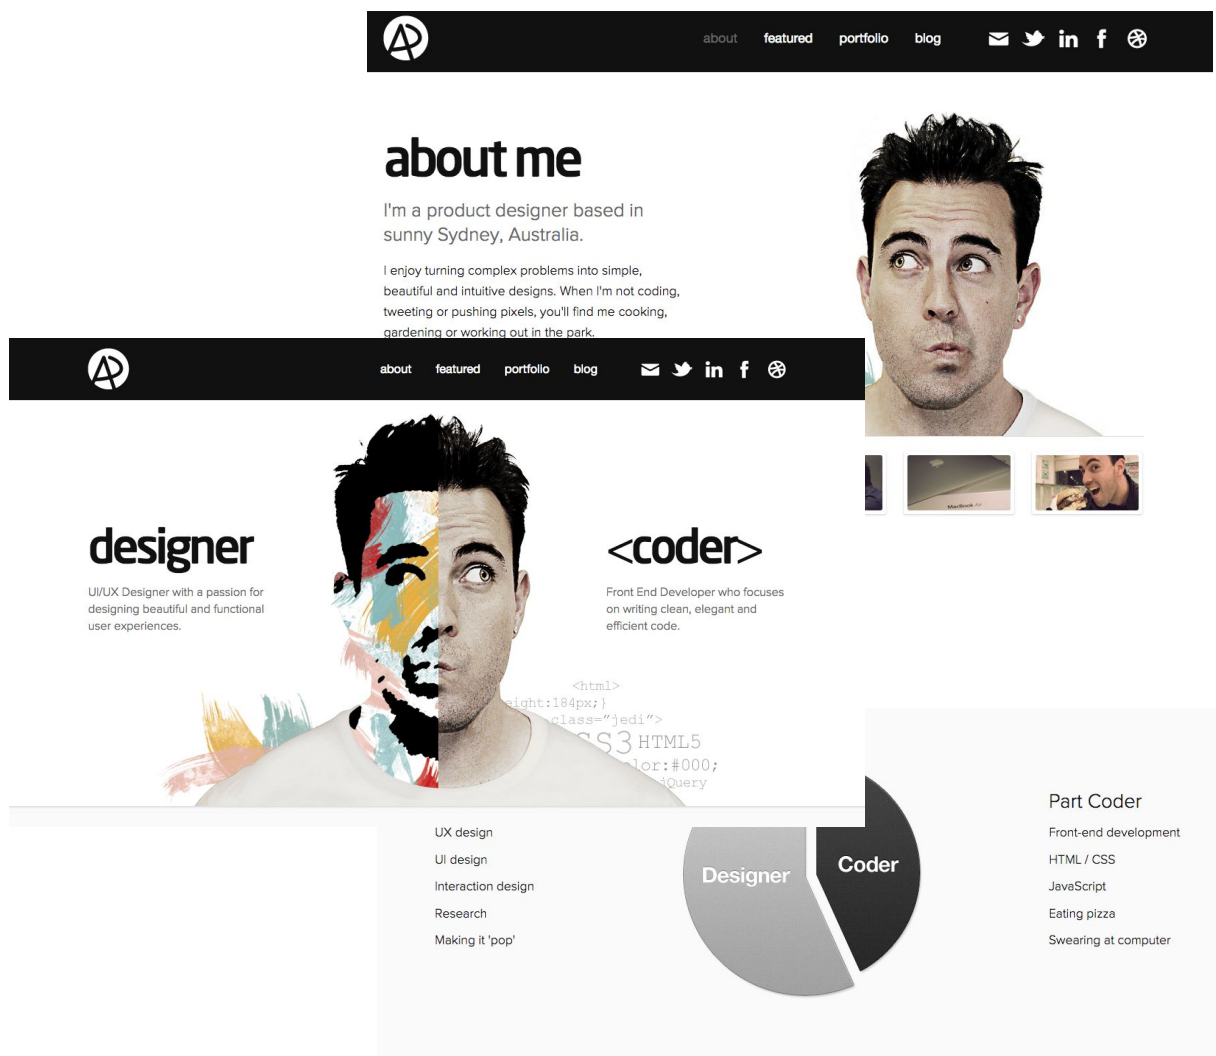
about featured portfolio blog

about me

I'm a product designer based in sunny Sydney, Australia.

I enjoy turning complex problems into simple, beautiful and intuitive designs. When I'm not coding, tweeting or pushing pixels, you'll find me cooking, gardening or working out in the park.

about featured portfolio blog

designer

UI/UX Designer with a passion for designing beautiful and functional user experiences.

<coder>

Front End Developer who focuses on writing clean, elegant and efficient code.

<html>
eight:184px;}
class="jedi">
SS3 HTML5
lor:#000;
jQuery

UX design
UI design
Interaction design
Research
Making it 'pop'

Designer
Coder

Part Coder
Front-end development
HTML / CSS
JavaScript
Eating pizza
Swearing at computer